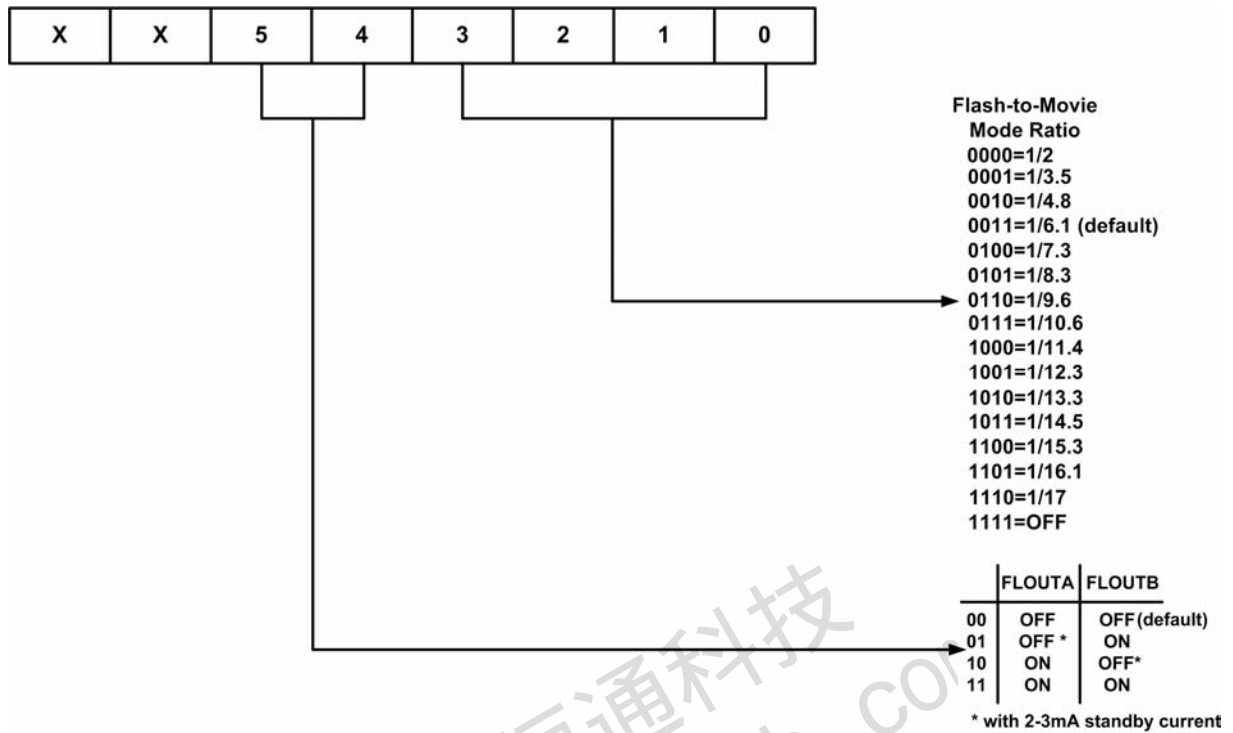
| X | X | 5 | 4 | 3 | 2 | 1 | 0 |
|---|---|---|---|---|---|---|---|

Flash-to-Movie Mode Ratio
0000=1/2
0001=1/3.5
0010=1/4.8
0011=1/6.1 (default)
0100=1/7.3
0101=1/8.3
0110=1/9.6
0111=1/10.6
1000=1/11.4
1001=1/12.3
1010=1/13.3
1011=1/14.5
1100=1/15.3
1101=1/16.1
1110=1/17
1111=OFF

| | FLOUTA | FLOUTB |
|---|---|---|
| 00 | OFF | OFF (default) |
| 01 | OFF * | ON |
| 10 | ON | OFF* |
| 11 | ON | ON |

* with 2-3mA standby current

科技 com